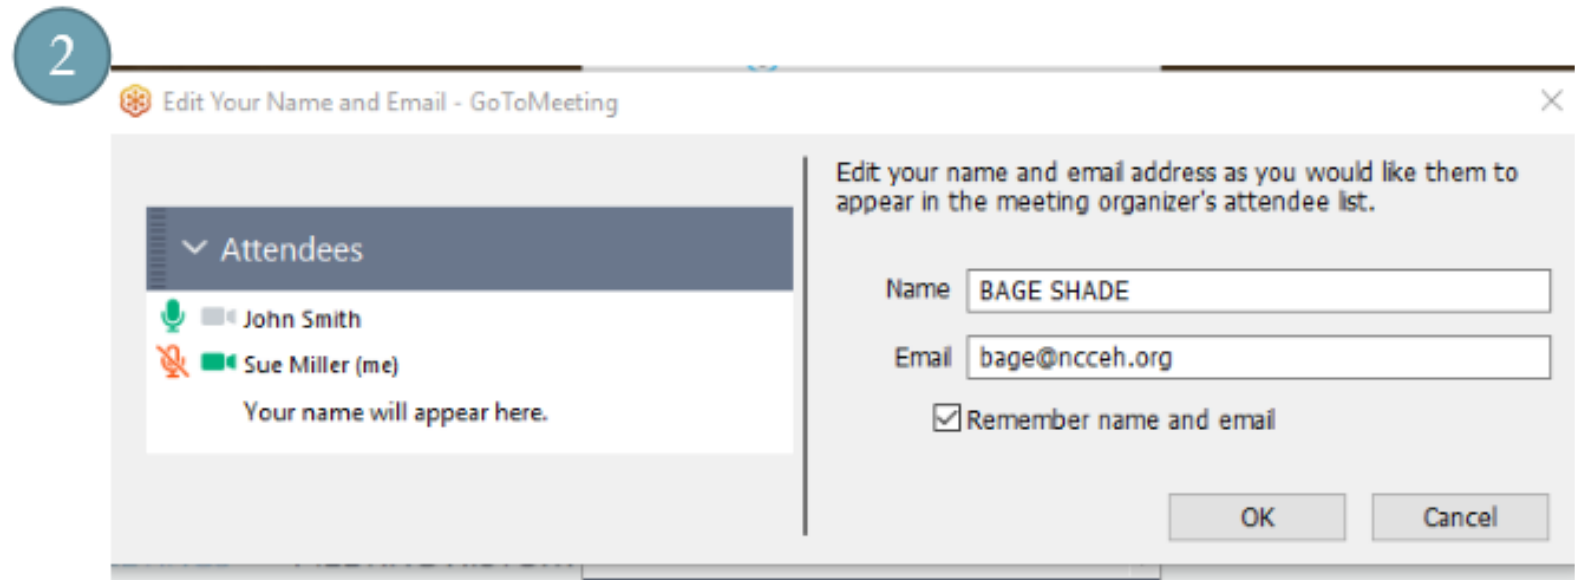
2

Edit Your Name and Email - GoToMeeting

Attendees

John Smith

Sue Miller (me)

Your name will appear here.

Edit your name and email address as you would like them to appear in the meeting organizer's attendee list.

Name BAGE SHADE

Email bage@ncceh.org

Remember name and email

OK

Cancel